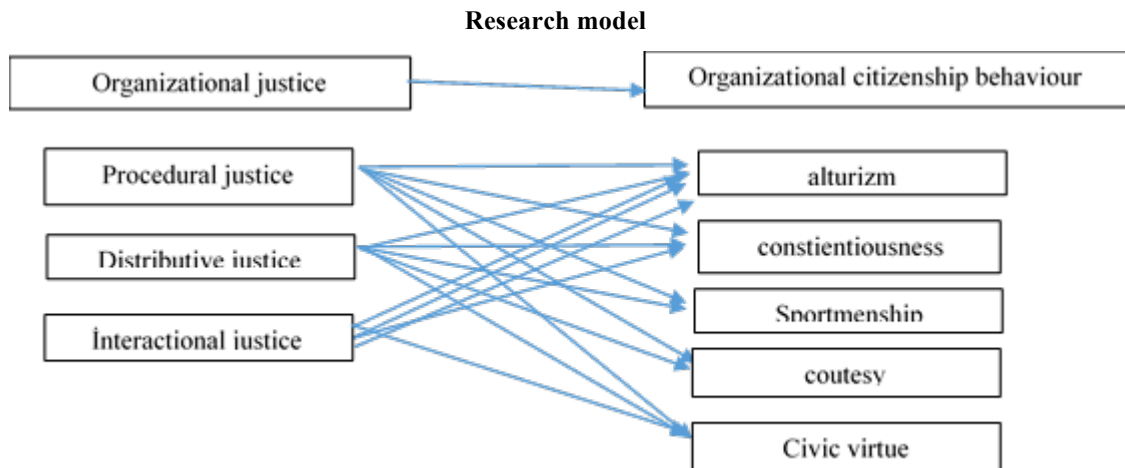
Research model

Organizational justice

Organizational citizenship behaviour

Procedural justice

Distributive justice

İnteractional justice

alturizm

constientiousness

Sportmenship

coutesy

Civic virtue